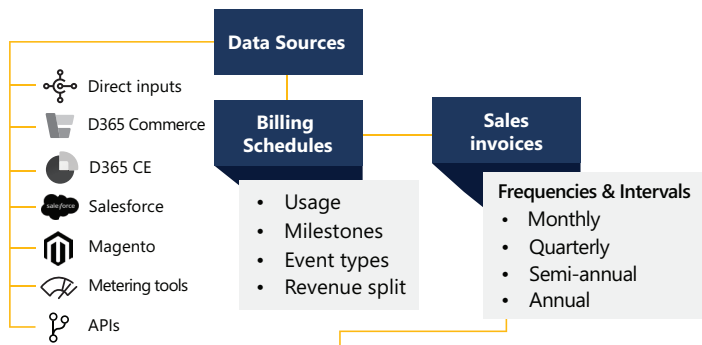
Data Sources

Direct inputs
D365 Commerce
D365 CE
salesforce Salesforce
Magento
Metering tools
APIs

Billing Schedules

- Usage
- Milestones
- Event types
- Revenue split

Sales invoices

Frequencies & Intervals
- Monthly
- Quarterly
- Semi-annual
- Annual